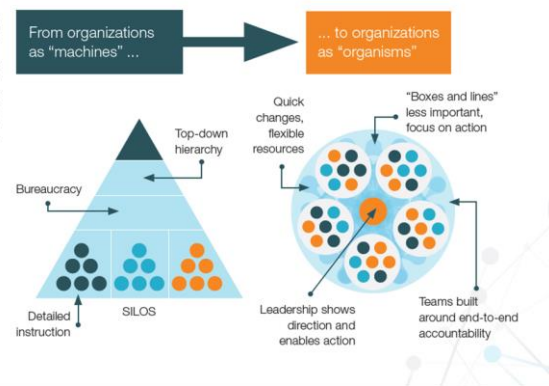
From organizations as "machines" ...

... to organizations as "organisms"

Top-down hierarchy

Bureaucracy

Detailed instruction

SILOS

Quick changes, flexible resources

"Boxes and lines" less important, focus on action

Leadership shows direction and enables action

Teams built around end-to-end accountability